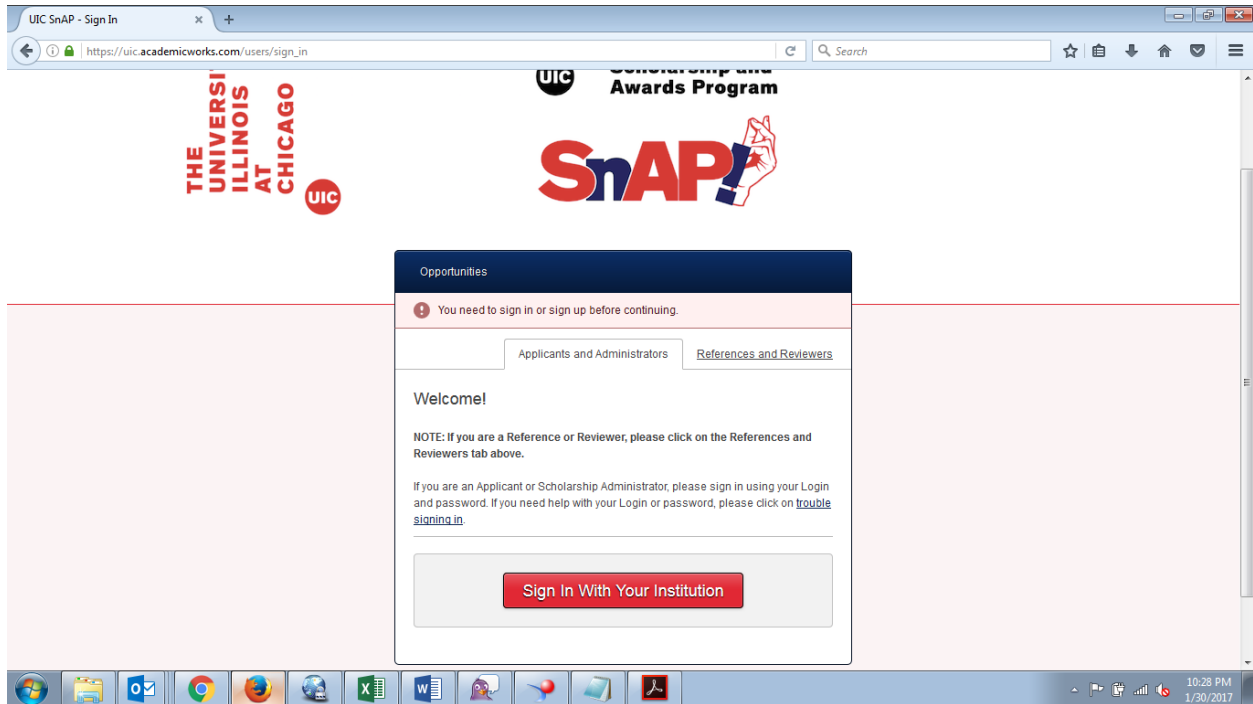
UIC SnAP - Sign In ×  +

https://uic.academicworks.com/users/sign_in

Search

THE UNIVERSI ILLINOIS AT CHICAGO

UIC

UIC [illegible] Scholarship and Awards Program

SnAP!

Opportunities

You need to sign in or sign up before continuing.

Applicants and Administrators

References and Reviewers

Welcome!

NOTE: If you are a Reference or Reviewer, please click on the References and Reviewers tab above.

If you are an Applicant or Scholarship Administrator, please sign in using your Login and password. If you need help with your Login or password, please click on trouble signing in.

Sign In With Your Institution

10:28 PM
1/30/2017